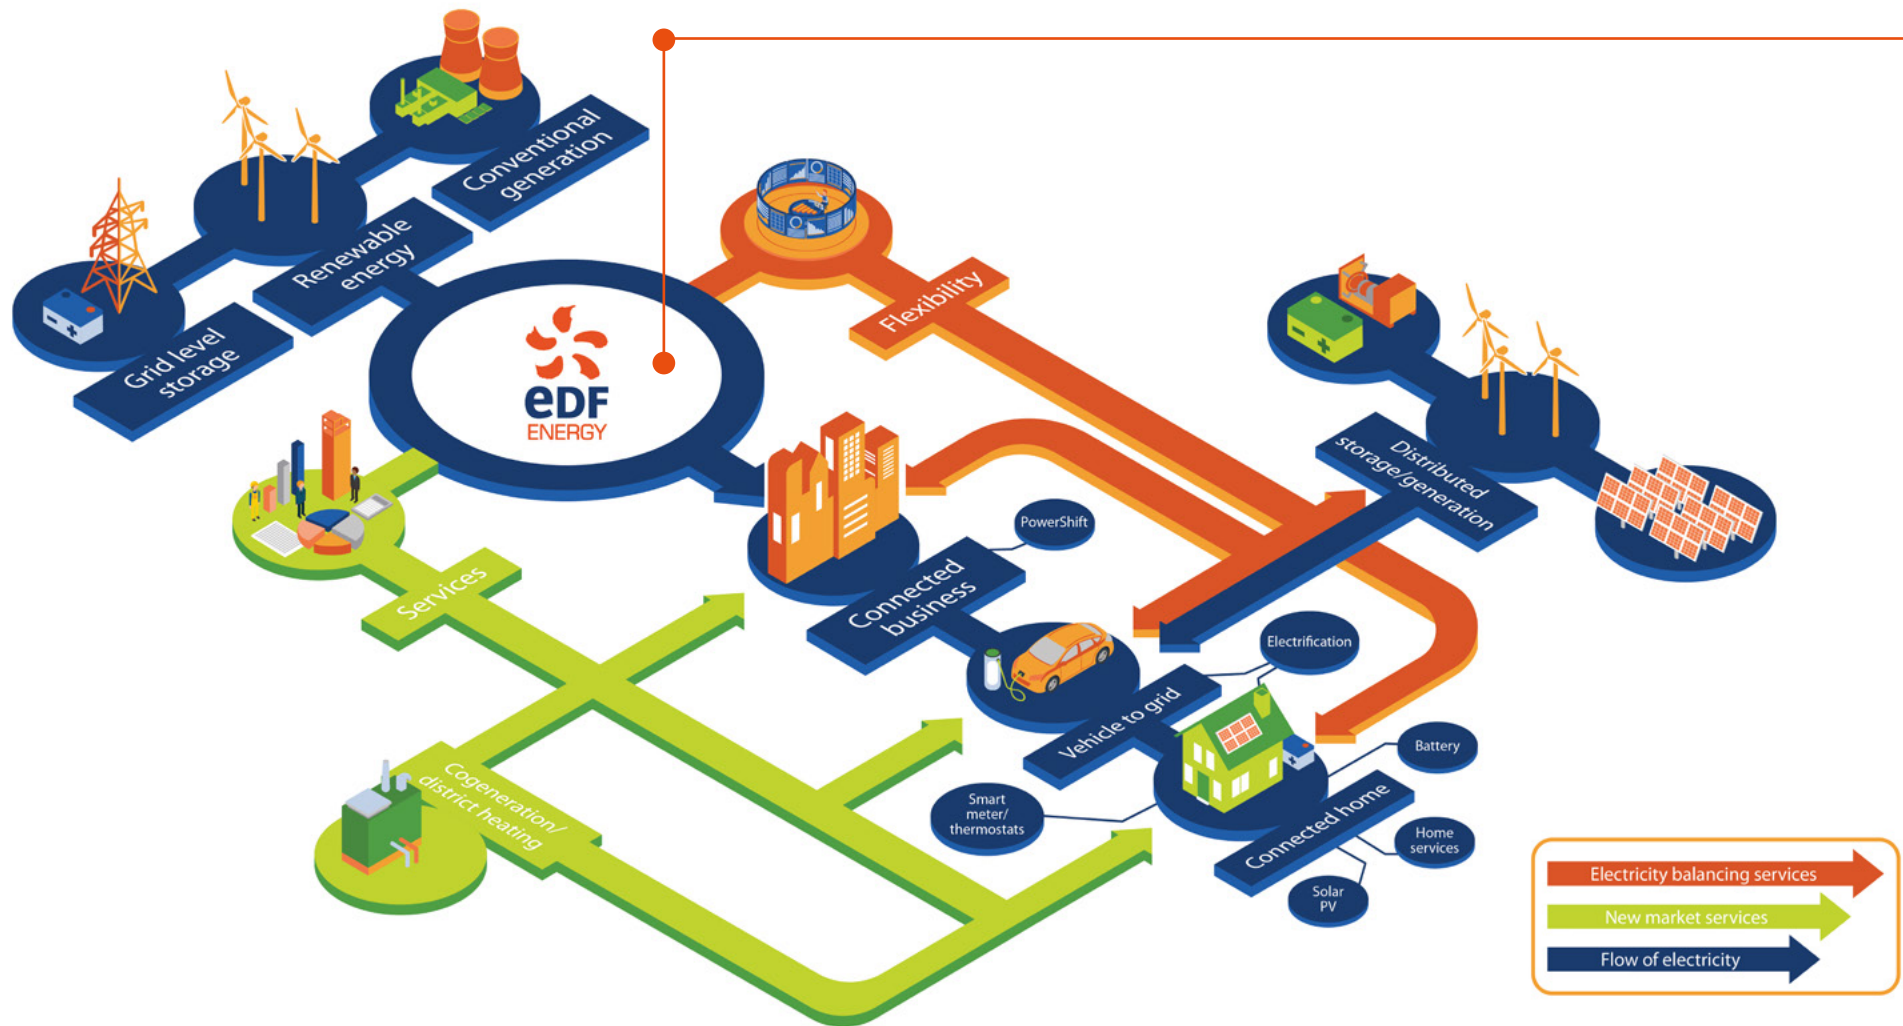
Conventional generation

Renewable energy

Grid level storage

eDF ENERGY

Flexibility

Distributed storage/generation

PowerShift

Connected business

Services

Electrification

Vehicle to grid

Battery

Smart meter/ thermostats

Cogeneration/ district heating

Home services

Connected home

Solar PV

Electricity balancing services

New market services

Flow of electricity